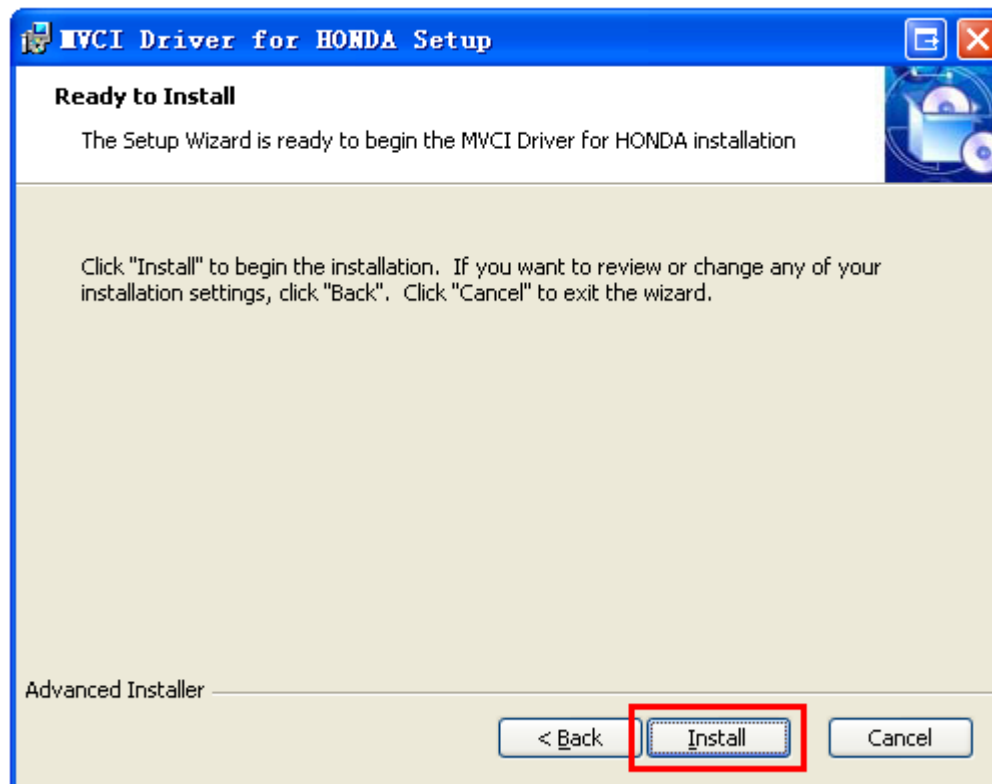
MVCI Driver for HONDA Setup

Ready to Install

The Setup Wizard is ready to begin the MVCI Driver for HONDA installation

Click "Install" to begin the installation. If you want to review or change any of your installation settings, click "Back". Click "Cancel" to exit the wizard.

Advanced Installer

< Back

Install

Cancel